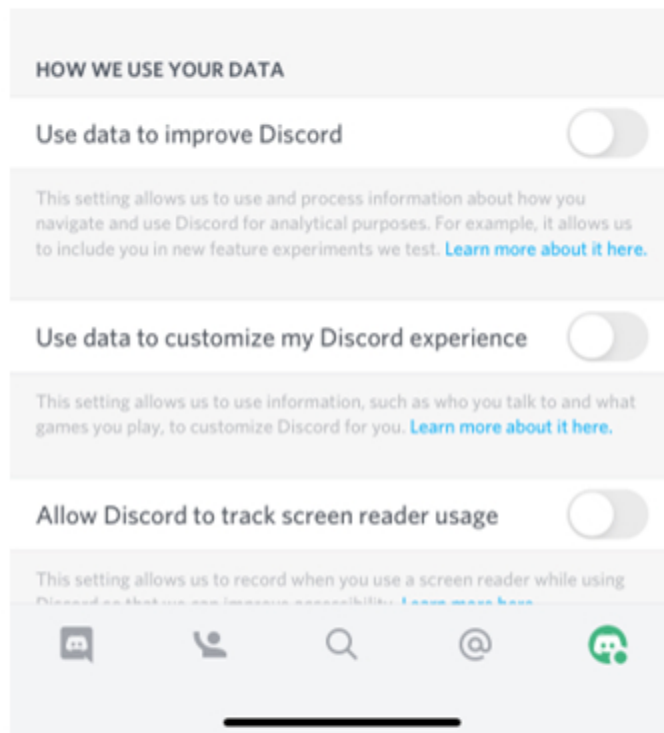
HOW WE USE YOUR DATA

Use data to improve Discord

This setting allows us to use and process information about how you navigate and use Discord for analytical purposes. For example, it allows us to include you in new feature experiments we test. Learn more about it here.

Use data to customize my Discord experience

This setting allows us to use information, such as who you talk to and what games you play, to customize Discord for you. Learn more about it here.

Allow Discord to track screen reader usage

This setting allows us to record when you use a screen reader while using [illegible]